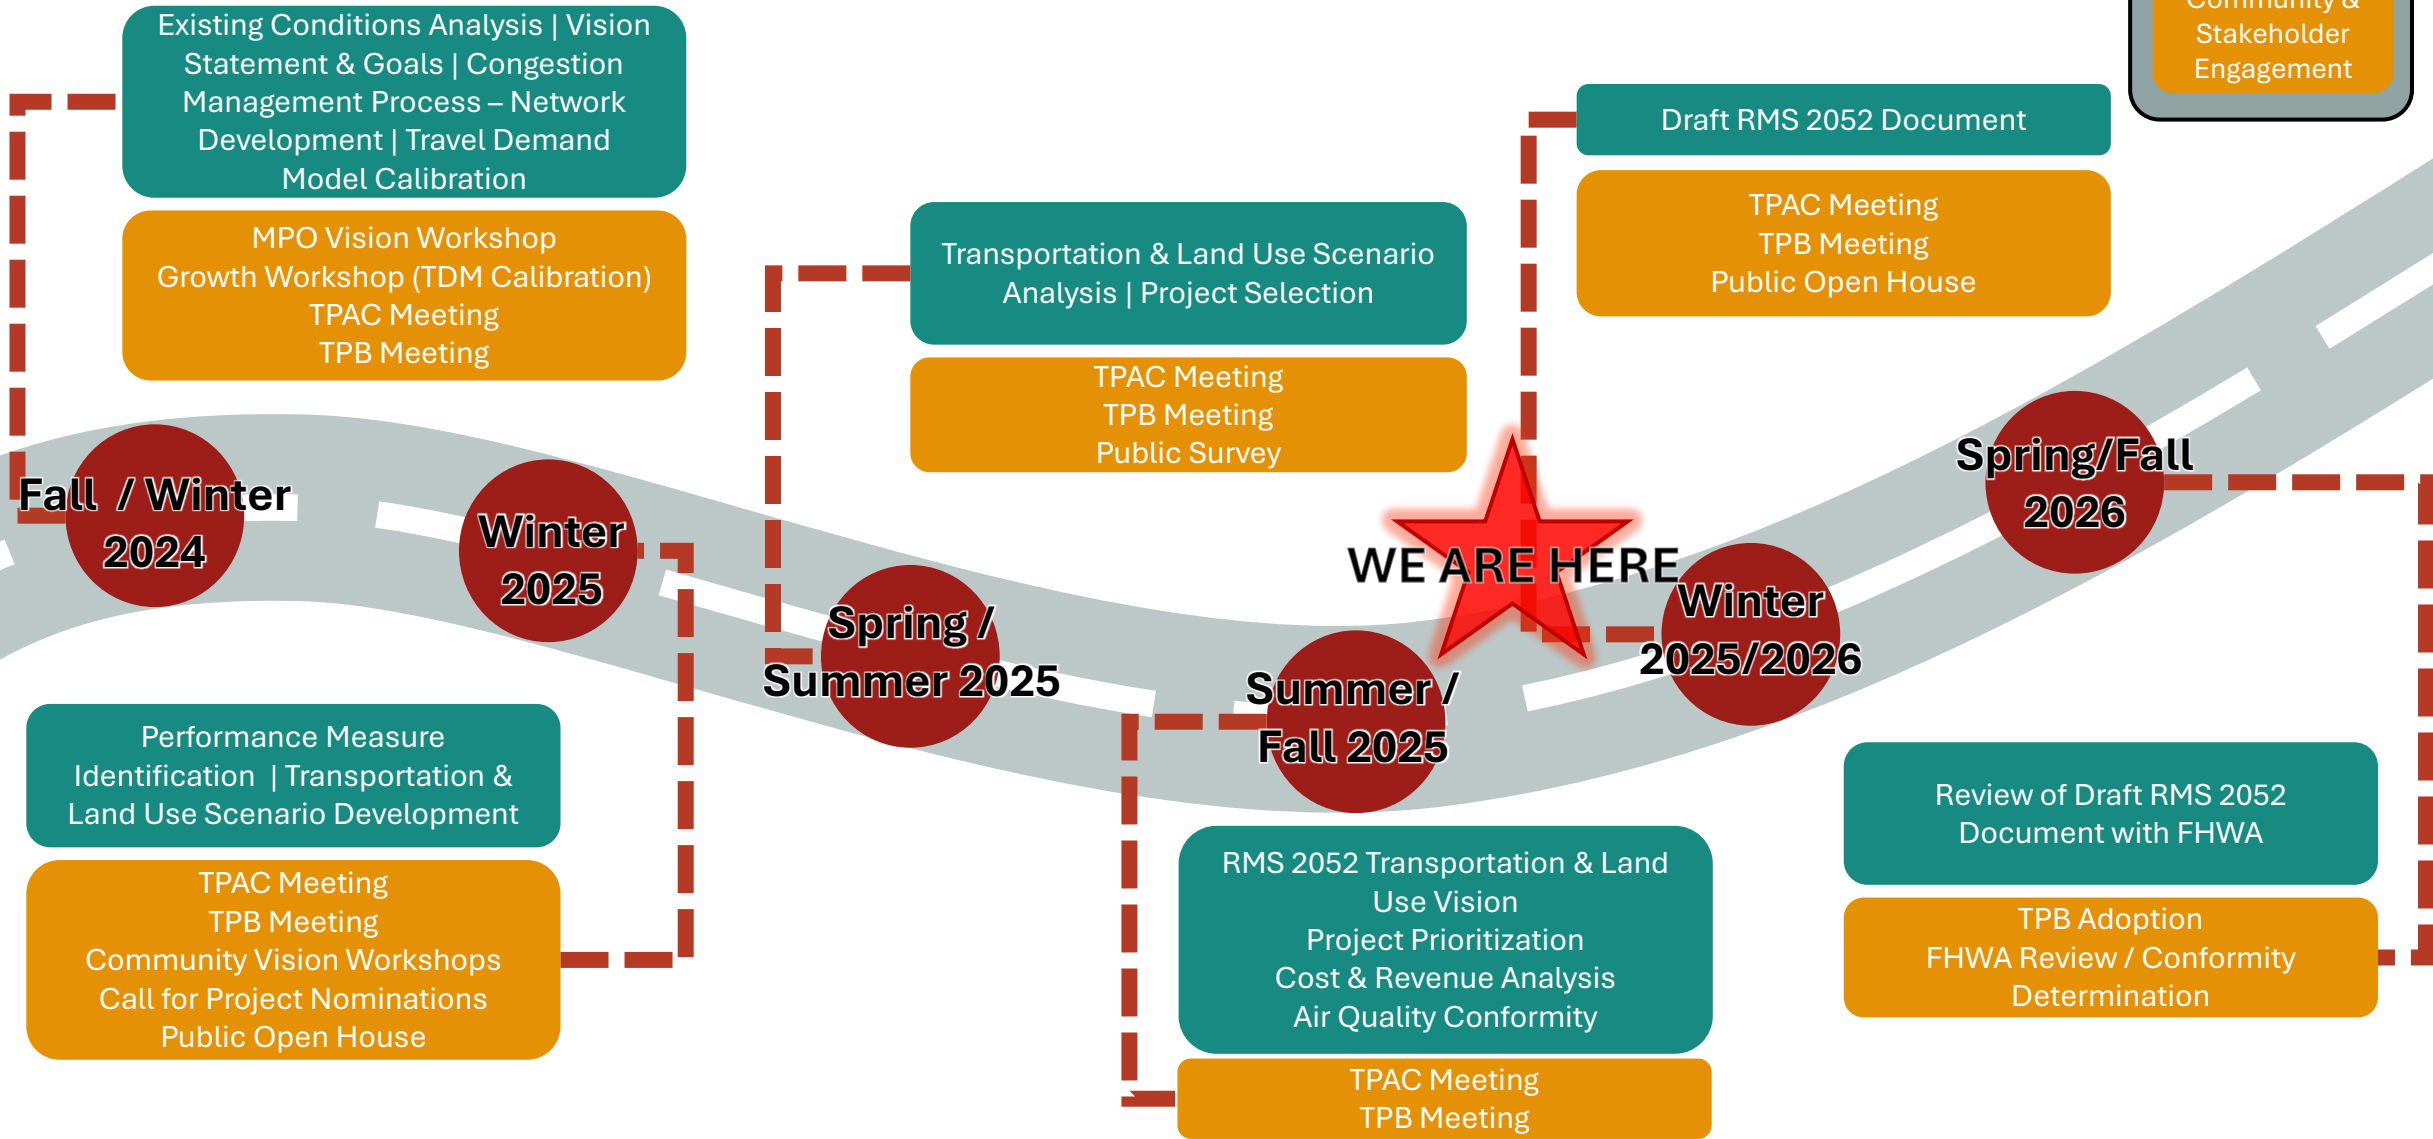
Existing Conditions Analysis | Vision Statement & Goals | Congestion Management Process – Network Development | Travel Demand Model Calibration

MPO Vision Workshop
Growth Workshop (TDM Calibration)
TPAC Meeting
TPB Meeting

Fall / Winter 2024

Winter 2025

Performance Measure Identification | Transportation & Land Use Scenario Development

TPAC Meeting
TPB Meeting
Community Vision Workshops
Call for Project Nominations
Public Open House

Transportation & Land Use Scenario Analysis | Project Selection

TPAC Meeting
TPB Meeting
Public Survey

Spring / Summer 2025

Summer / Fall 2025

RMS 2052 Transportation & Land Use Vision
Project Prioritization
Cost & Revenue Analysis
Air Quality Conformity

TPAC Meeting
TPB Meeting

WE ARE HERE

Draft RMS 2052 Document

TPAC Meeting
TPB Meeting
Public Open House

Winter 2025/2026

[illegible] Stakeholder Engagement

Spring/Fall 2026

Review of Draft RMS 2052 Document with FHWA

TPB Adoption
FHWA Review / Conformity Determination